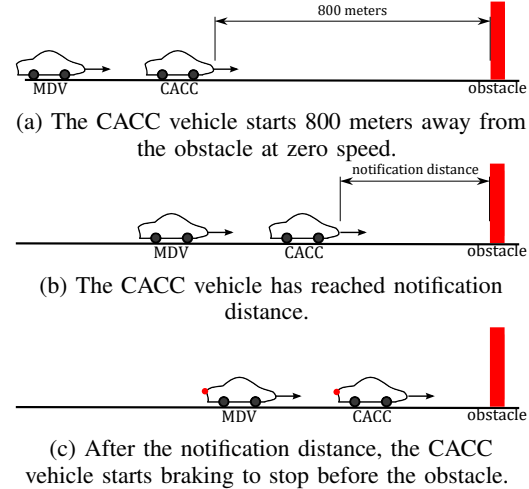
800 meters

MDV

CACC

obstacle

(a) The CACC vehicle starts 800 meters away from the obstacle at zero speed.

notification distance

MDV

CACC

obstacle

(b) The CACC vehicle has reached notification distance.

MDV

CACC

obstacle

(c) After the notification distance, the CACC vehicle starts braking to stop before the obstacle.